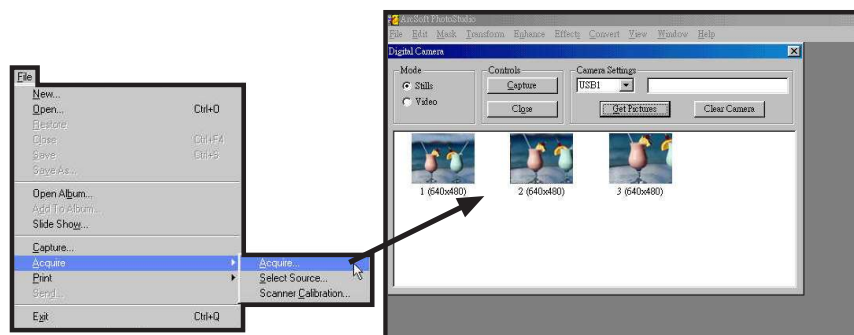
File
New...
Open... Ctrl+O
Restore
Close Ctrl+F4
Save Ctrl+S
Save As...
Open Album...
Add To Album...
Slide Show...
Capture...
Acquire
Print
Send...
Exit Ctrl+Q

Acquire...
Select Source...
Scanner Calibration...

ArcSoft PhotoStudio
File Edit Mask Transform Enhance Effects Convert View Window Help
Digital Camera
Mode
Stills
Video
Controls
Capture
Close
Camera Settings
USB1
Get Pictures
Clear Camera
1 (640x480)
2 (640x480)
3 (640x480)